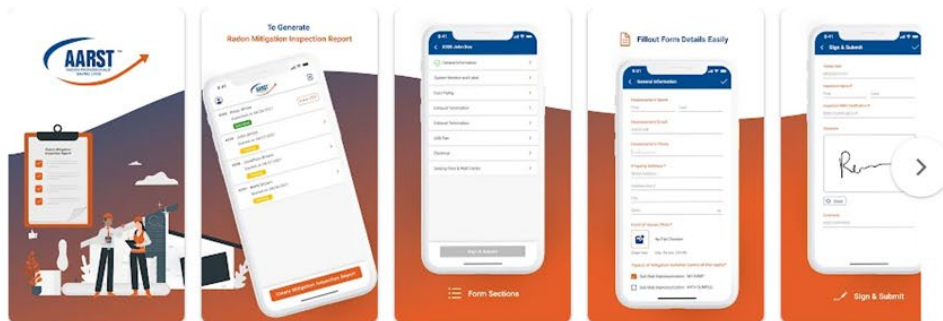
AARST

Radon Mitigation Inspection Report

To Generate
Radon Mitigation Inspection Report

9:41

8086 John Doe

General Information
System Inventory and Label
Cost Piping
Exhaust Termination
Exhaust Termination
U-tube Fan
Electrical
Sealing Floor & Wall Cracks

Sign & Submit

Form Sections

Fillout Form Details Easily

9:41
General Information

Homeowner's Name
First
Last
Homeowner's Email
Homeowner's Phone
Property Address *
Street Address
Address Line 2
City
Front of House Photo *
Type(s) of mitigation installer (same of the agent) *

9:41
Sign & Submit

Signature
Clear

Sign & Submit

Create Mitigation Inspection Report